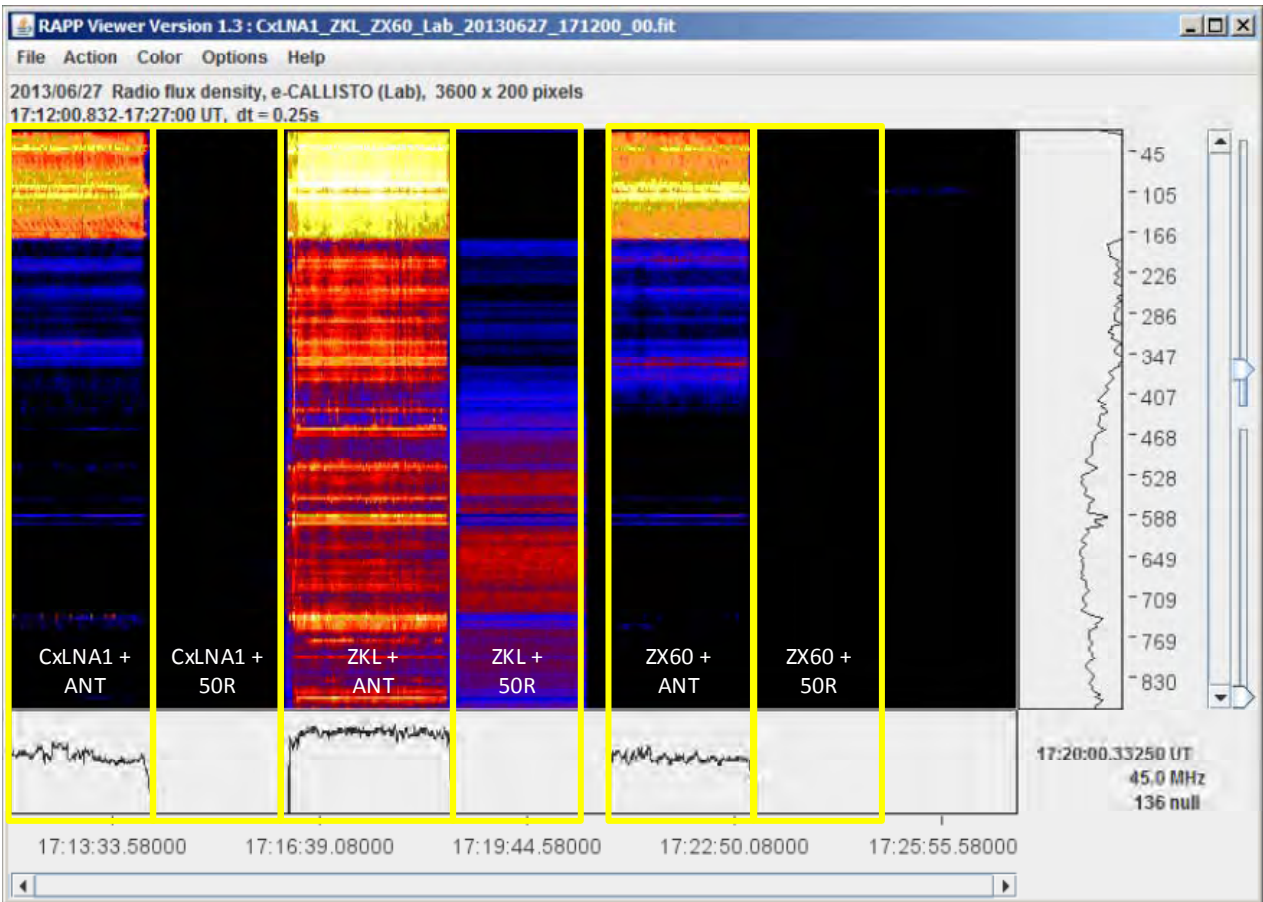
RAPP Viewer Version 1.3 : CxLNA1_ZKL_ZX60_Lab_20130627_171200_00.fit

File Action Color Options Help

2013/06/27 Radio flux density, e-CALLISTO (Lab), 3600 x 200 pixels
17:12:00.832-17:27:00 UT, dt = 0.25s

CxLNA1 + ANT

CxLNA1 + 50R

ZKL + ANT

ZKL + 50R

ZX60 + ANT

ZX60 + 50R

45
105
166
226
286
347
407
468
528
588
649
709
769
830

17:20:00.33250 UT
45.0 MHz
136 null

17:13:33.58000
17:16:39.08000
17:19:44.58000
17:22:50.08000
17:25:55.58000